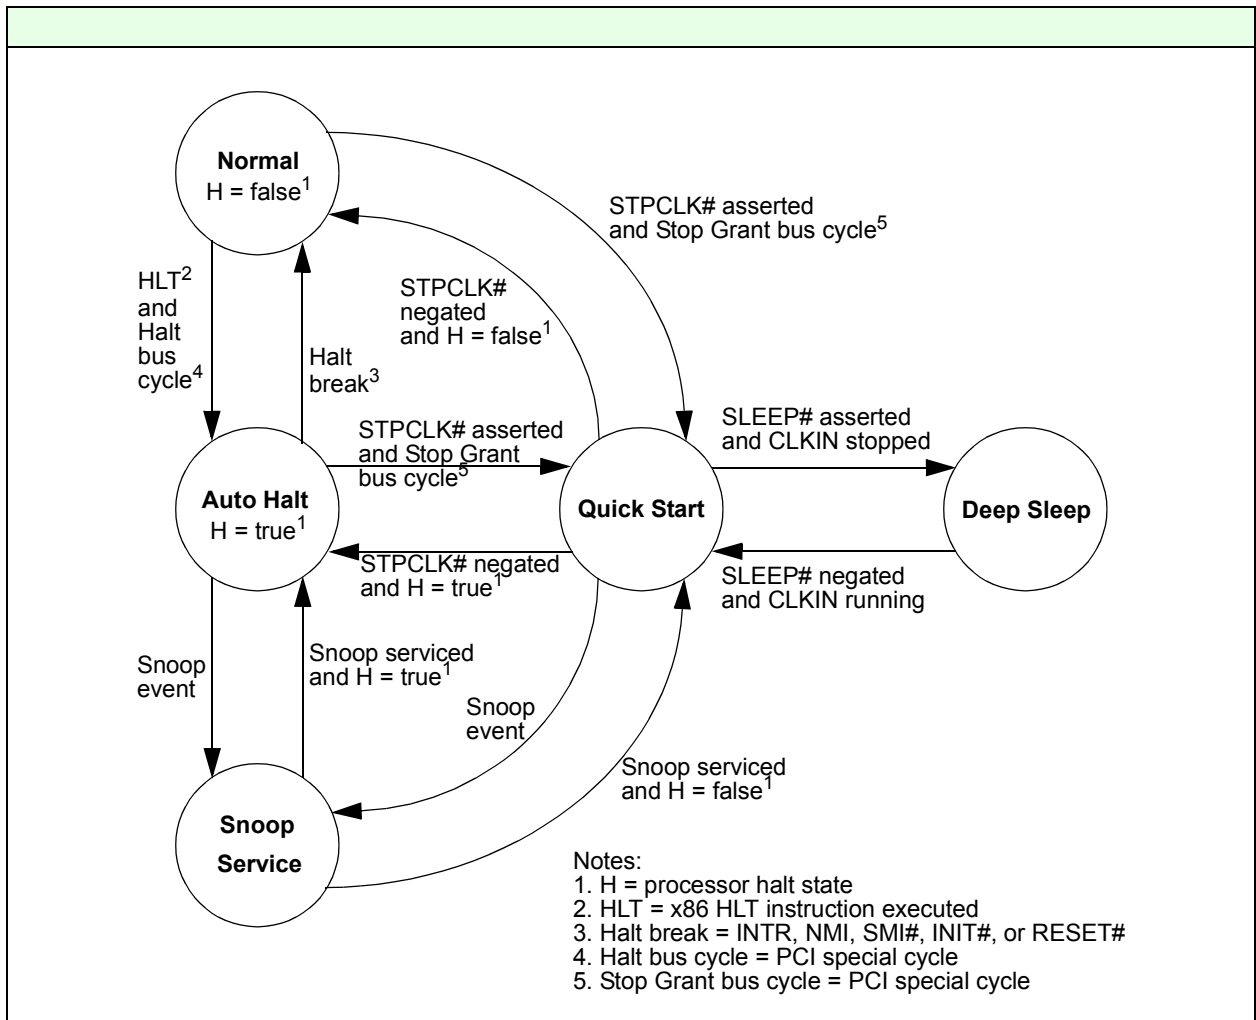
Normal
H = false$^1$

STPCLK# asserted and Stop Grant bus cycle$^5$

STPCLK# negated and H = false$^1$

HLT$^2$ and Halt bus cycle$^4$

Halt break$^3$

STPCLK# asserted and Stop Grant bus cycle$^5$

SLEEP# asserted and CLKIN stopped

Auto Halt
H = true$^1$

Quick Start

Deep Sleep

STPCLK# negated and H = true$^1$

SLEEP# negated and CLKIN running

Snoop event

Snoop serviced and H = true$^1$

Snoop event

Snoop serviced and H = false$^1$

Snoop Service

Notes:
1. H = processor halt state
2. HLT = x86 HLT instruction executed
3. Halt break = INTR, NMI, SMI#, INIT#, or RESET#
4. Halt bus cycle = PCI special cycle
5. Stop Grant bus cycle = PCI special cycle